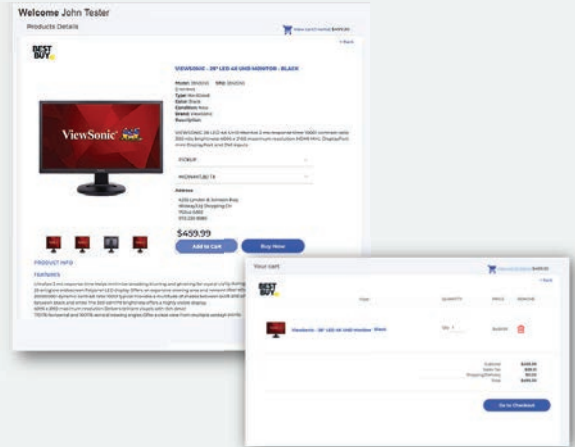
Welcome John Tester

Products Details

View cart (1 items) $459.99

< Back

BEST BUY

VIEWSONIC - 28" LED 4K UHD MONITOR - BLACK

Model: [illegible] SKU: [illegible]

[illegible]

Type: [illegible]

Color: Black

Condition: New

Brand: ViewSonic

Description:

VIEWSONIC 28 LED 4K UHD Monitor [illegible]

ViewSonic

PICKUP

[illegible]

Address

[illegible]

$459.99

Add to Cart

Buy Now

PRODUCT INFO

Features

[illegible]

Your cart

View cart (1 items) $459.99

< Back

BEST BUY

Item

QUANTITY

PRICE

REMOVE

ViewSonic - 28" LED 4K UHD Monitor Black

Qty: 1

$459.99

Subtotal $459.99

Sales Tax $0.00

Shipping/Delivery $0.00

Total $459.99

Go to Checkout